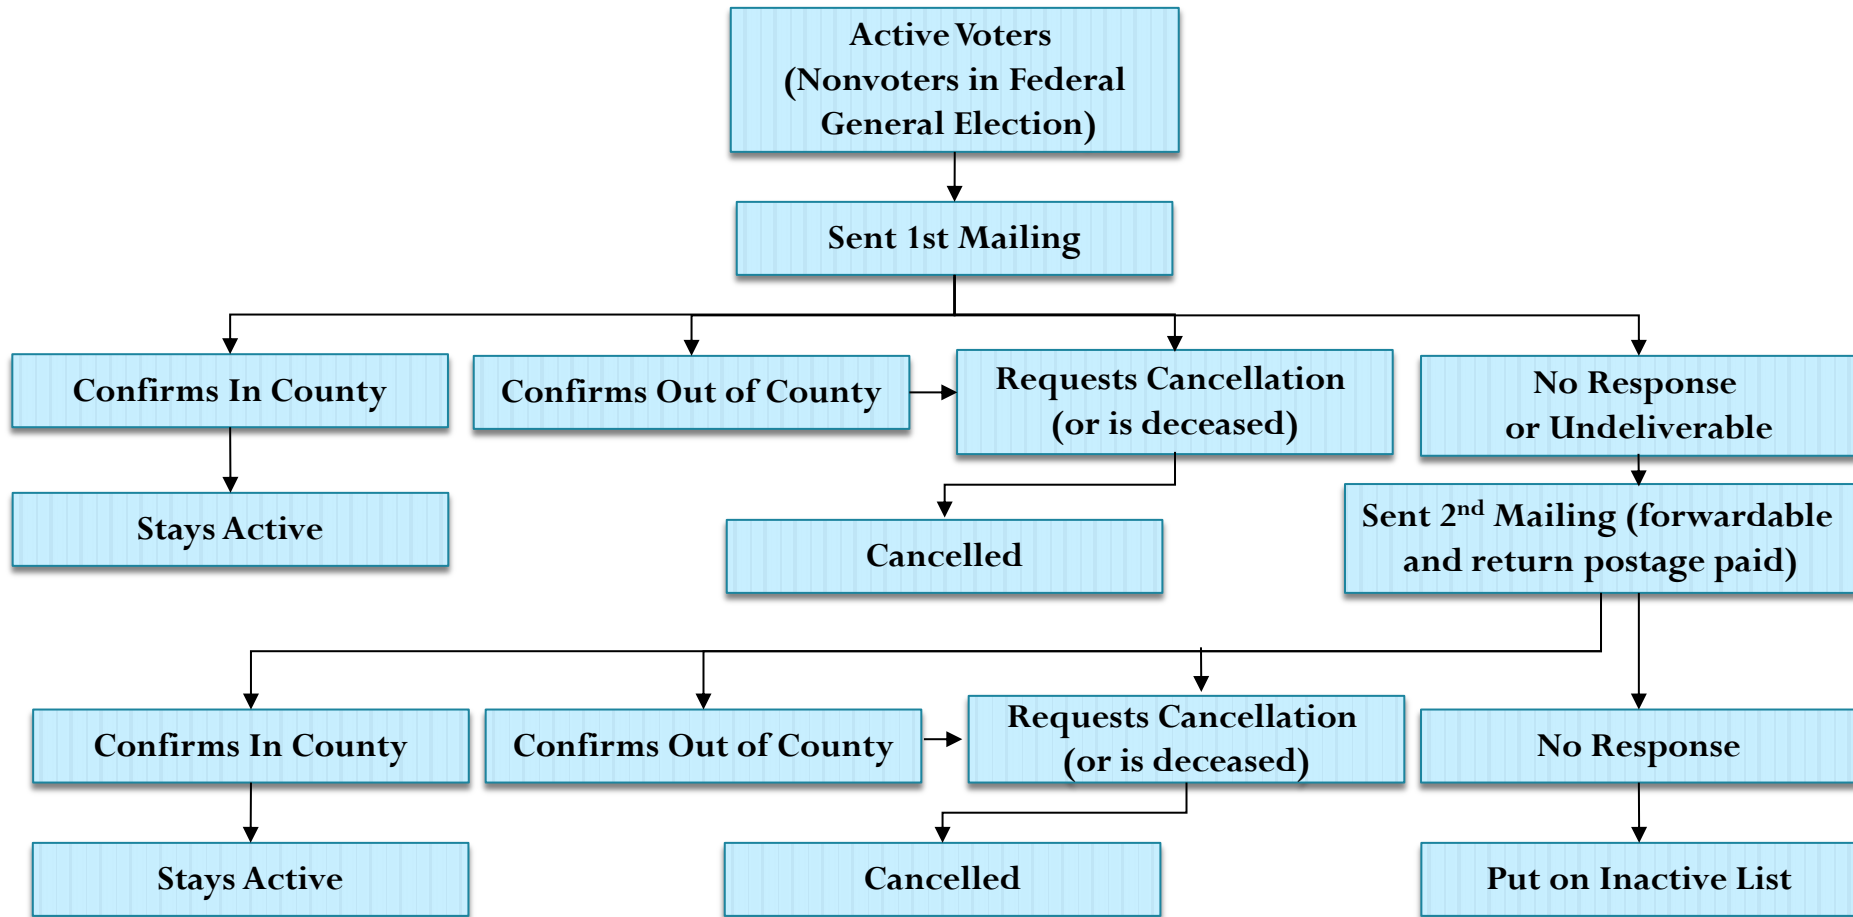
Active Voters (Nonvoters in Federal General Election)

Sent 1st Mailing

Confirms In County

Confirms Out of County

Requests Cancellation (or is deceased)

No Response or Undeliverable

Stays Active

Cancelled

Sent 2$^{nd}$ Mailing (forwardable and return postage paid)

Confirms In County

Confirms Out of County

Requests Cancellation (or is deceased)

No Response

Stays Active

Cancelled

Put on Inactive List